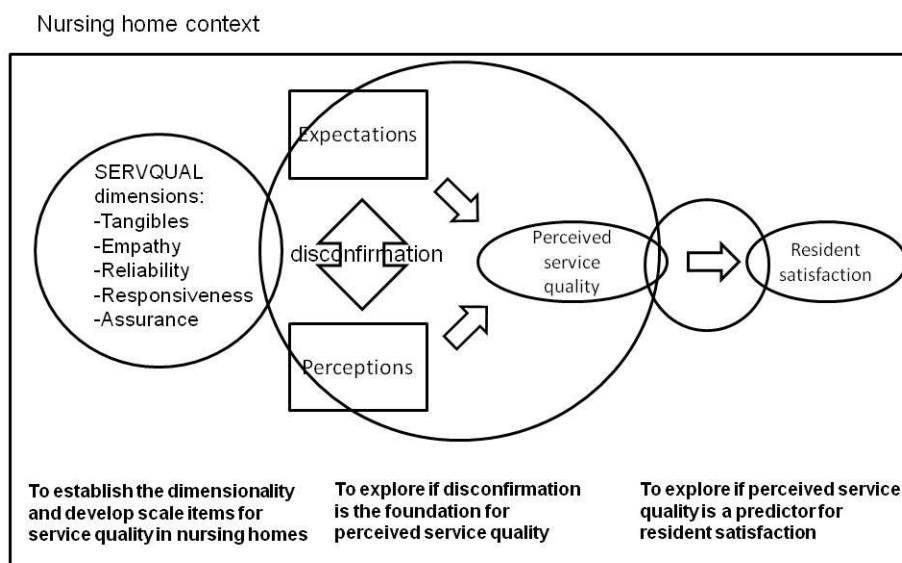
Nursing home context

SERVQUAL dimensions:
-Tangibles
-Empathy
-Reliability
-Responsiveness
-Assurance

Expectations

disconfirmation

Perceptions

Perceived service quality

Resident satisfaction

To establish the dimensionality and develop scale items for service quality in nursing homes

To explore if disconfirmation is the foundation for perceived service quality

To explore if perceived service quality is a predictor for resident satisfaction